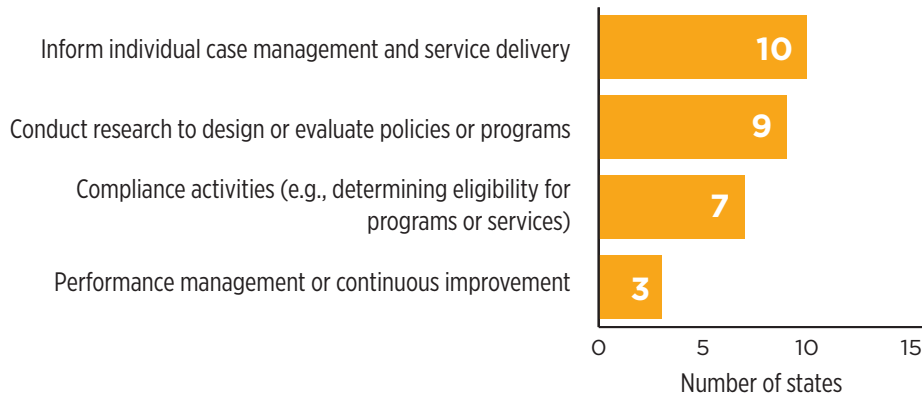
Inform individual case management and service delivery 10

Conduct research to design or evaluate policies or programs 9

Compliance activities (e.g., determining eligibility for programs or services) 7

Performance management or continuous improvement 3

0 5 10 15

Number of states